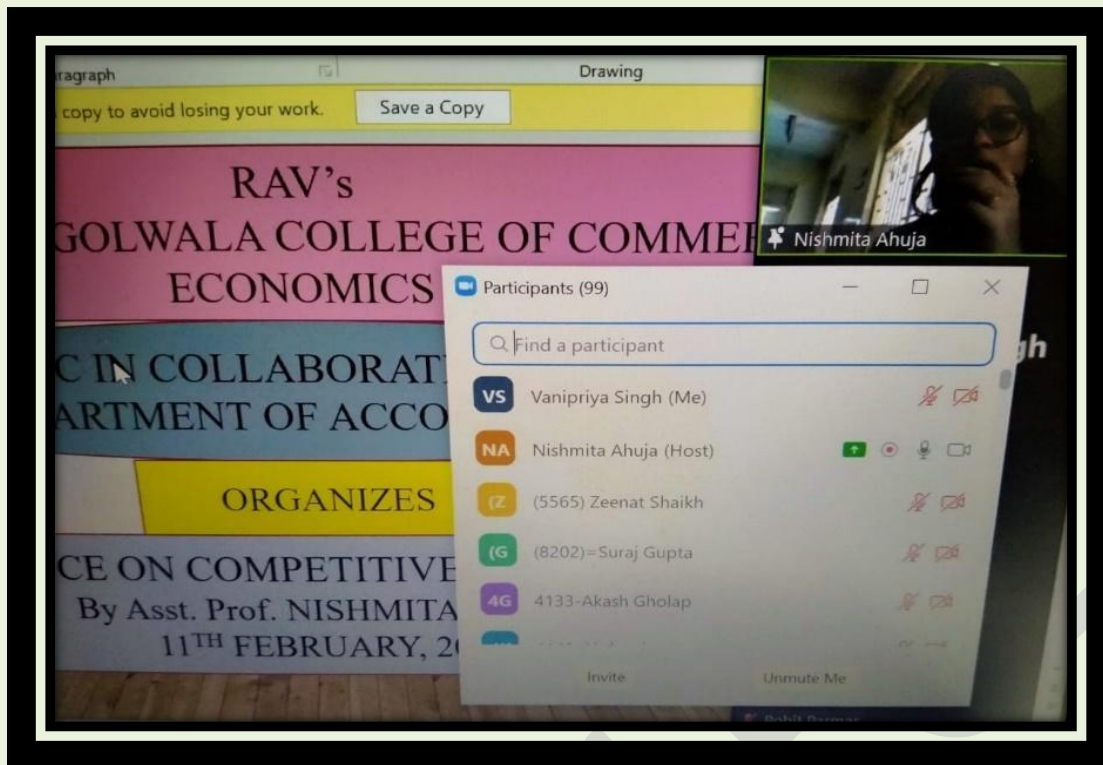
ragraph

Drawing

copy to avoid losing your work.

Save a Copy

RAV's
GOLWALA COLLEGE OF COMME
ECONOMICS

C IN COLLABORAT
ARTMENT OF ACCO

ORGANIZES

CE ON COMPETITIVE
By Asst. Prof. NISHMITA
$11^{TH}$ FEBRUARY, 2

Nishmita Ahuja

gh

Participants (99)

Find a participant

VS Vanipriya Singh (Me)

NA Nishmita Ahuja (Host)

(Z (5565) Zeenat Shaikh

(G (8202)=Suraj Gupta

4G 4133-Akash Gholap

Invite

Unmute Me

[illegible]